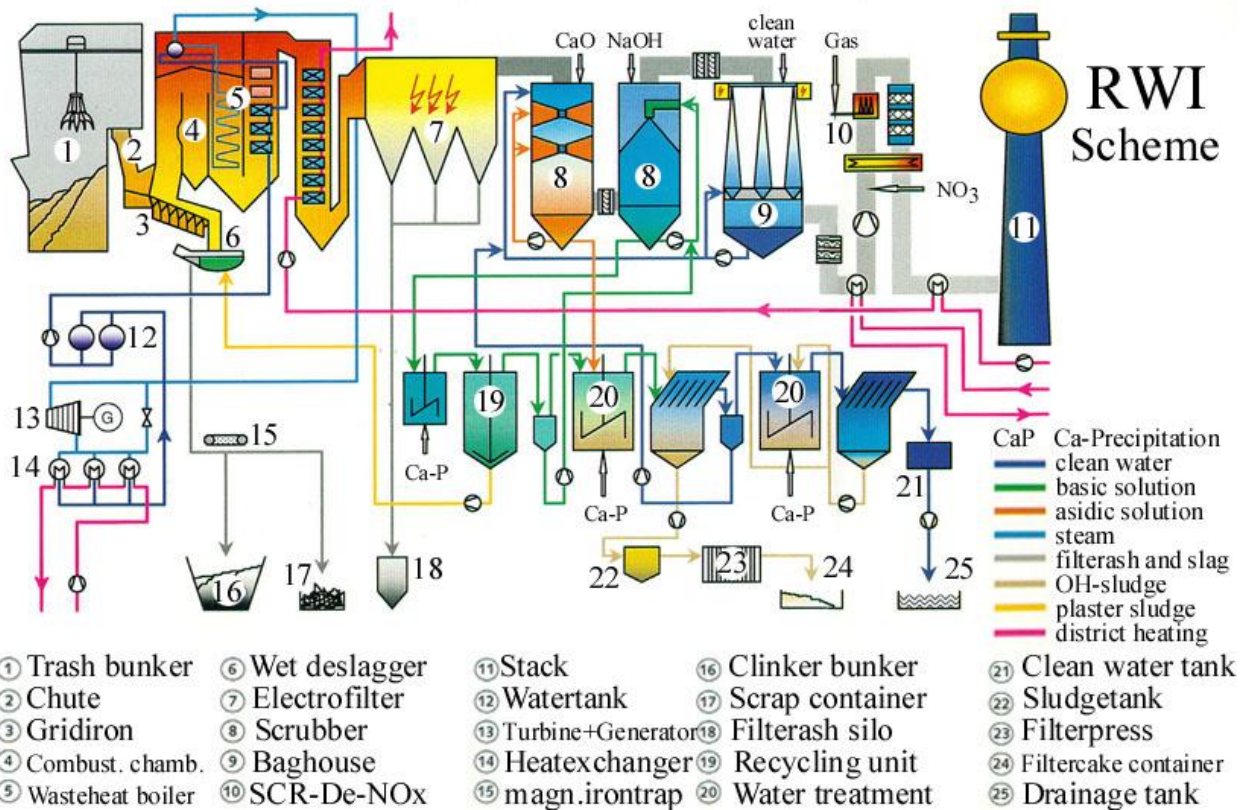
RWI Scheme

1 2 3 4 5 6 7 8 8 9 10 11 12 13 G 14 15 16 17 18 19 20 20 21 22 23 24 25

CaO NaOH clean water Gas

$NO_3$

Ca-P Ca-P Ca-P

CaP Ca-Precipitation
clean water
basic solution
asidic solution
steam
filterash and slag
OH-sludge
plaster sludge
district heating

① Trash bunker
② Chute
③ Gridiron
④ Combust. chamb.
⑤ Wasteheat boiler
⑥ Wet deslagger
⑦ Electrofilter
⑧ Scrubber
⑨ Baghouse
⑩ SCR-De-NOx
⑪ Stack
⑫ Watertank
⑬ Turbine+Generator
⑭ Heatexchanger
⑮ magn.irontrap
⑯ Clinker bunker
⑰ Scrap container
⑱ Filterash silo
⑲ Recycling unit
⑳ Water treatment
㉑ Clean water tank
㉒ Sludgetank
㉓ Filterpress
㉔ Filtercake container
㉕ Drainage tank